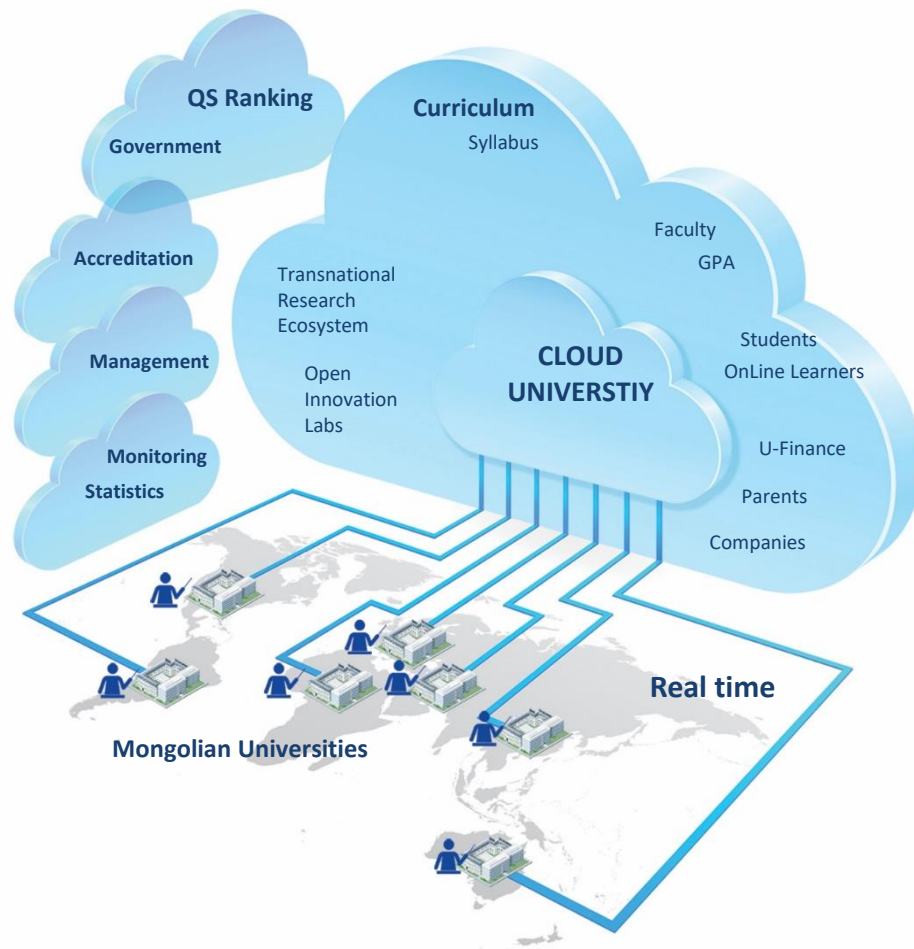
QS Ranking
Government

Accreditation

Management

Monitoring
Statistics

Curriculum
Syllabus

Faculty
GPA

Transnational Research Ecosystem

Open Innovation Labs

CLOUD UNIVERSTIY

Students
OnLine Learners

U-Finance

Parents

Companies

Real time

Mongolian Universities